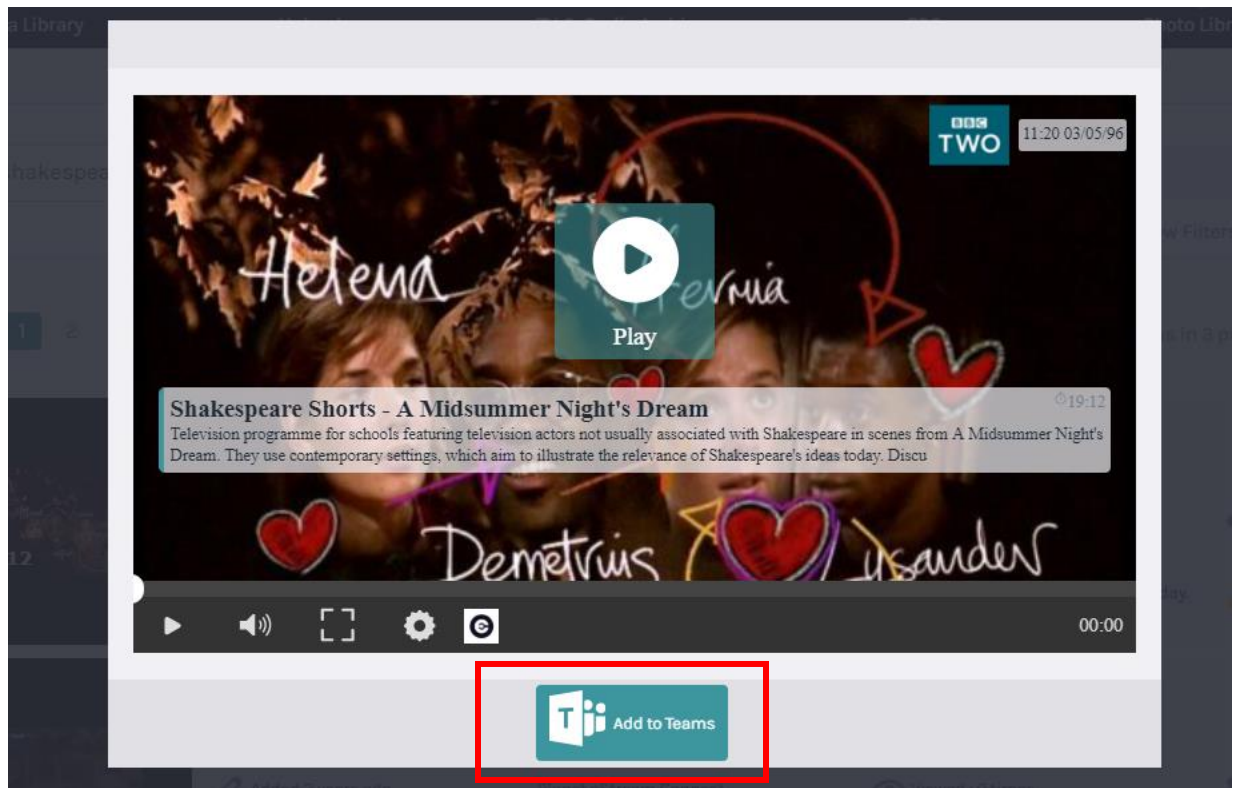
a Library

hakespea

1

12

BBC TWO

11:20 03/05/96

Helena

Hermia

Play

Shakespeare Shorts - A Midsummer Night's Dream

19:12

Television programme for schools featuring television actors not usually associated with Shakespeare in scenes from A Midsummer Night's Dream. They use contemporary settings, which aim to illustrate the relevance of Shakespeare's ideas today. Discu

Demetrius

Lysander

00:00

Add to Teams